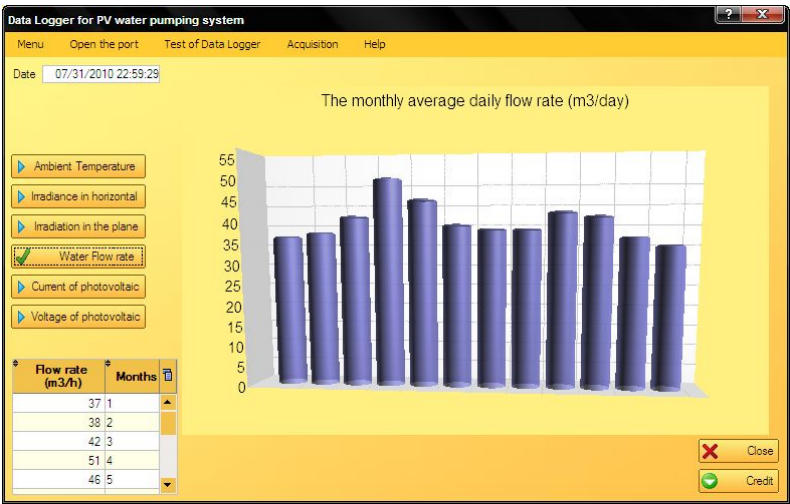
Data Logger for PV water pumping system

Menu Open the port Test of Data Logger Acquisition Help

Date 07/31/2010 22:59:29

The monthly average daily flow rate (m3/day)

Ambient Temperature
Irradiance in horizontal
Irradiation in the plane
Water Flow rate
Current of photovoltaic
Voltage of photovoltaic

55
50
45
40
35
30
25
20
15
10
5
0

| Flow rate (m3/h) | Months |
|---|---|
| 37 | 1 |
| 38 | 2 |
| 42 | 3 |
| 51 | 4 |
| 46 | 5 |

Close
Credit